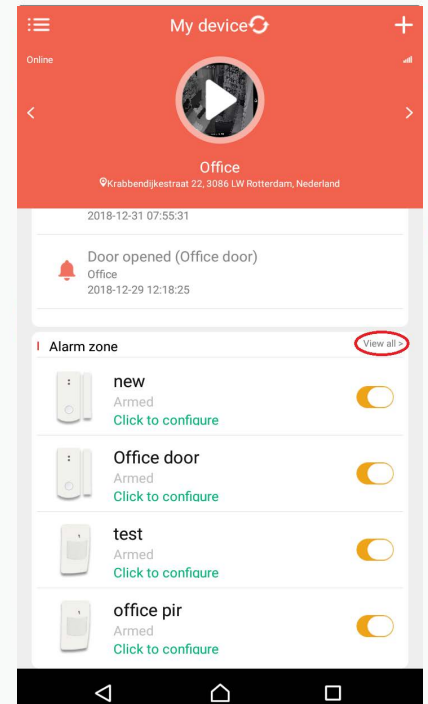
My device

Online

Office

Krabbendijkestraat 22, 3086 LW Rotterdam, Nederland

2018-12-31 07:55:31

Door opened (Office door)
Office
2018-12-29 12:18:25

Alarm zone

View all >

new
Armed
Click to configure

Office door
Armed
Click to configure

test
Armed
Click to configure

office pir
Armed
Click to configure